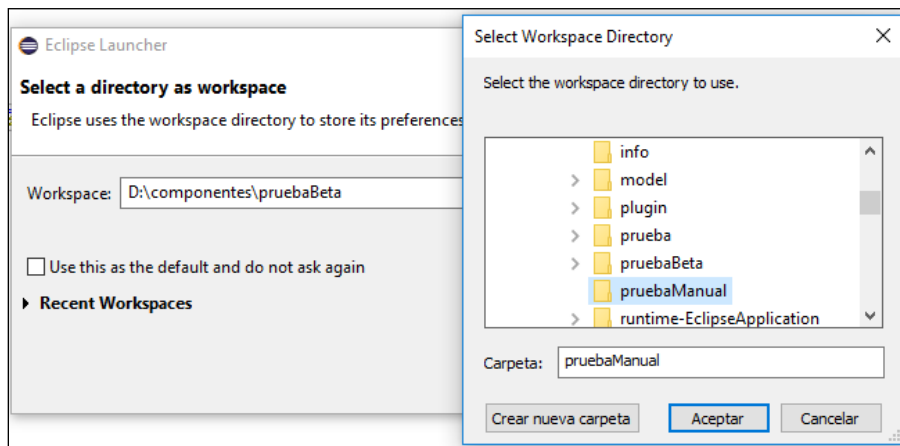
Eclipse Launcher

Select a directory as workspace

Eclipse uses the workspace directory to store its preferences

Workspace: D:\componentes\pruebaBeta

Use this as the default and do not ask again

Recent Workspaces

Select Workspace Directory

Select the workspace directory to use.

info
model
plugin
prueba
pruebaBeta
pruebaManual
runtime-EclipseApplication

Carpeta: pruebaManual

Crear nueva carpeta
Aceptar
Cancelar